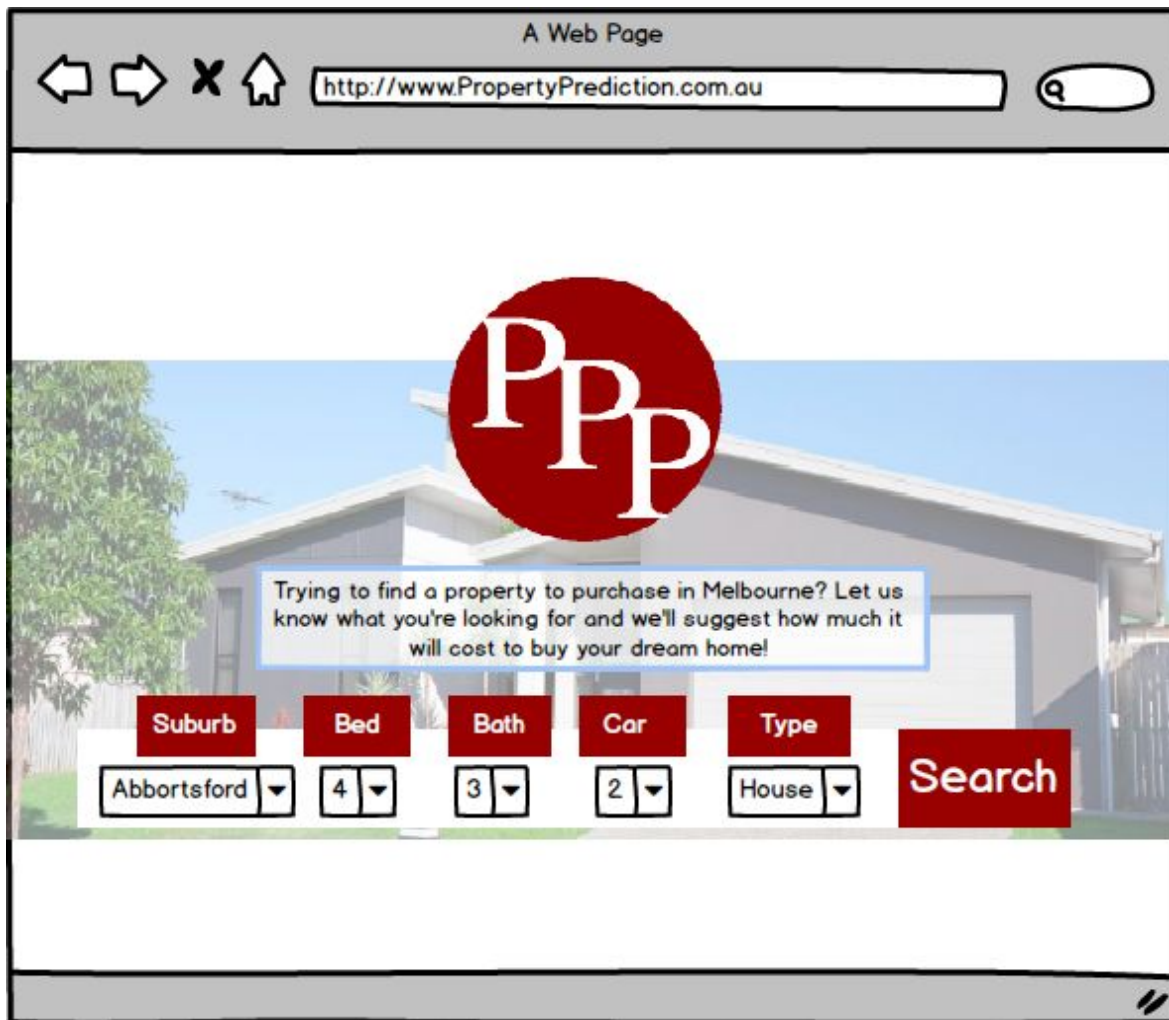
A Web Page

http://www.PropertyPrediction.com.au

PPP

Trying to find a property to purchase in Melbourne? Let us know what you're looking for and we'll suggest how much it will cost to buy your dream home!

Suburb
Abbortsford

Bed
4

Bath
3

Car
2

Type
House

Search